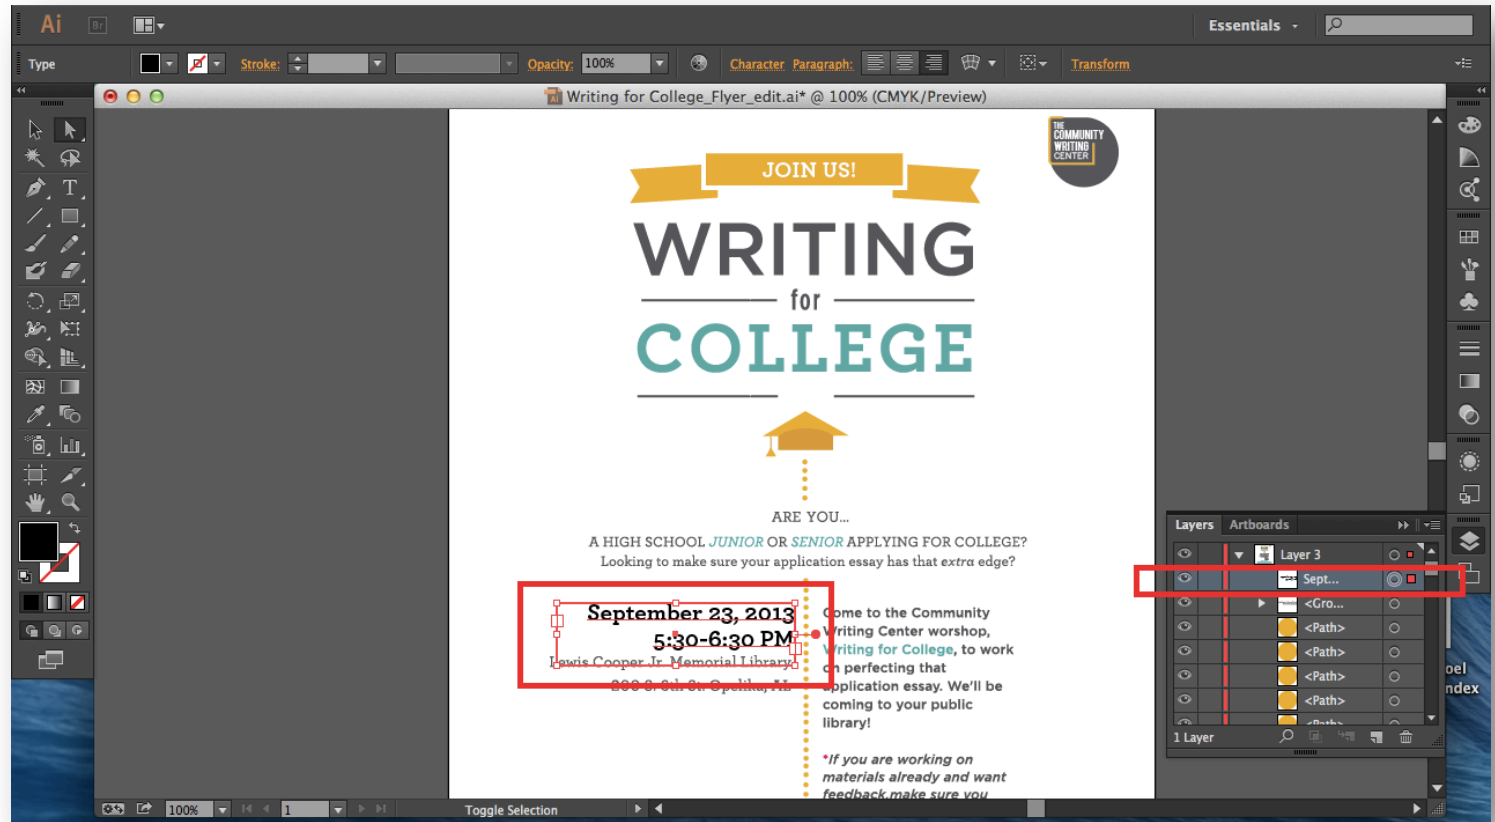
Ai Br

Essentials

Type Stroke: Opacity: 100% Character Paragraph: Transform

Writing for College_Flyer_edit.ai* @ 100% (CMYK/Preview)

THE COMMUNITY WRITING CENTER

JOIN US!

WRITING

for

COLLEGE

ARE YOU...

A HIGH SCHOOL JUNIOR OR SENIOR APPLYING FOR COLLEGE?

Looking to make sure your application essay has that extra edge?

September 23, 2013
5:30-6:30 PM
Lewis Cooper Jr. Memorial Library
200 S. 6th St. Opelika, AL

Come to the Community Writing Center worshop, Writing for College, to work on perfecting that application essay. We'll be coming to your public library!

*If you are working on materials already and want feedback,make sure you

Layers Artboards

Layer 3

Sept...

<Gro...

<Path>

<Path>

<Path>

<Path>

<Path>

1 Layer

100% 1 Toggle Selection

oel
ndex